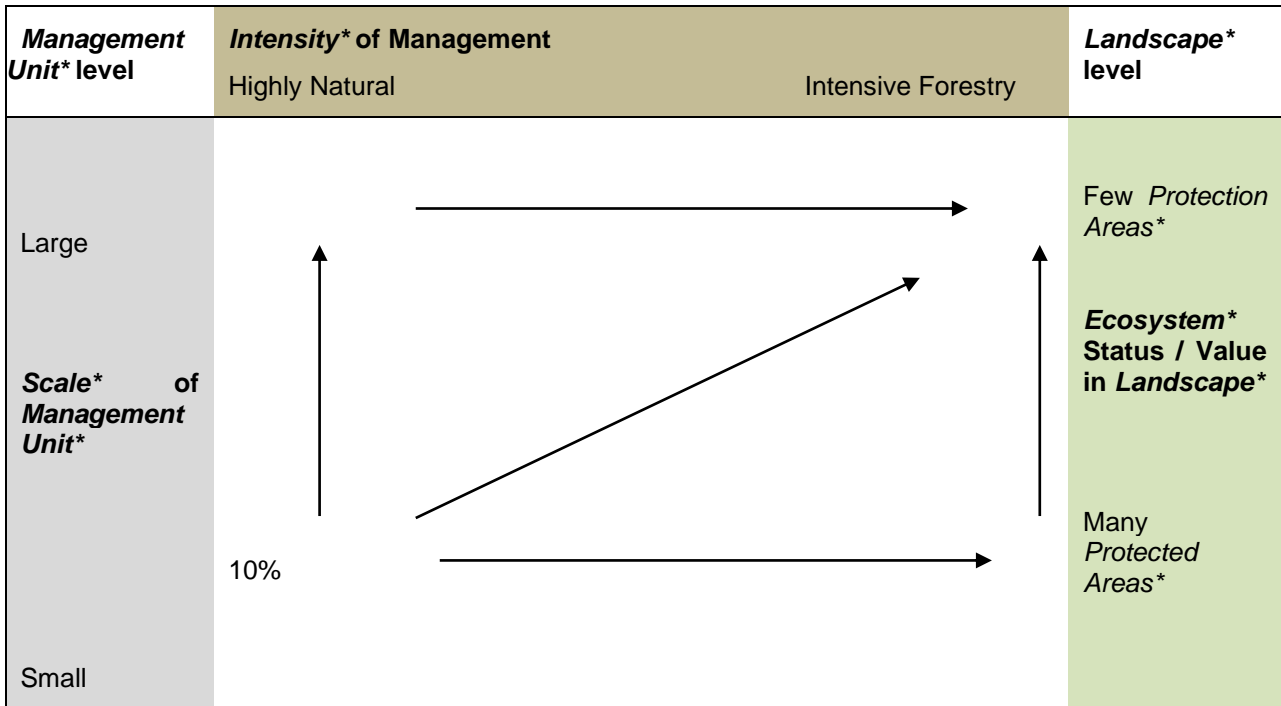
| *Management Unit** level | *Intensity** of Management<br>Highly Natural Intensive Forestry | *Landscape** level |
|---|---|---|
| Large<br><br>*Scale** of *Management Unit**<br><br>Small | 10% | Few *Protection Areas**<br><br>*Ecosystem** Status / Value in *Landscape**<br><br>Many *Protected Areas** |